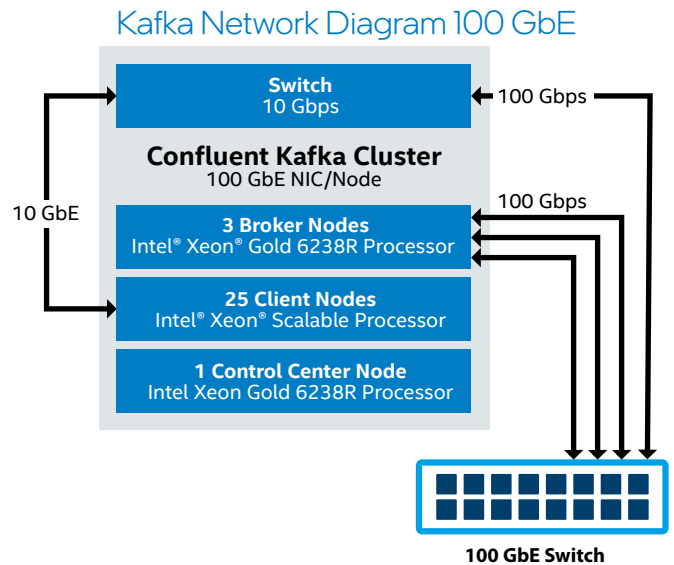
Kafka Network Diagram 100 GbE

Switch
10 Gbps

100 Gbps

Confluent Kafka Cluster
100 GbE NIC/Node

10 GbE

100 Gbps

3 Broker Nodes
Intel® Xeon® Gold 6238R Processor

25 Client Nodes
Intel® Xeon® Scalable Processor

1 Control Center Node
Intel Xeon Gold 6238R Processor

100 GbE Switch